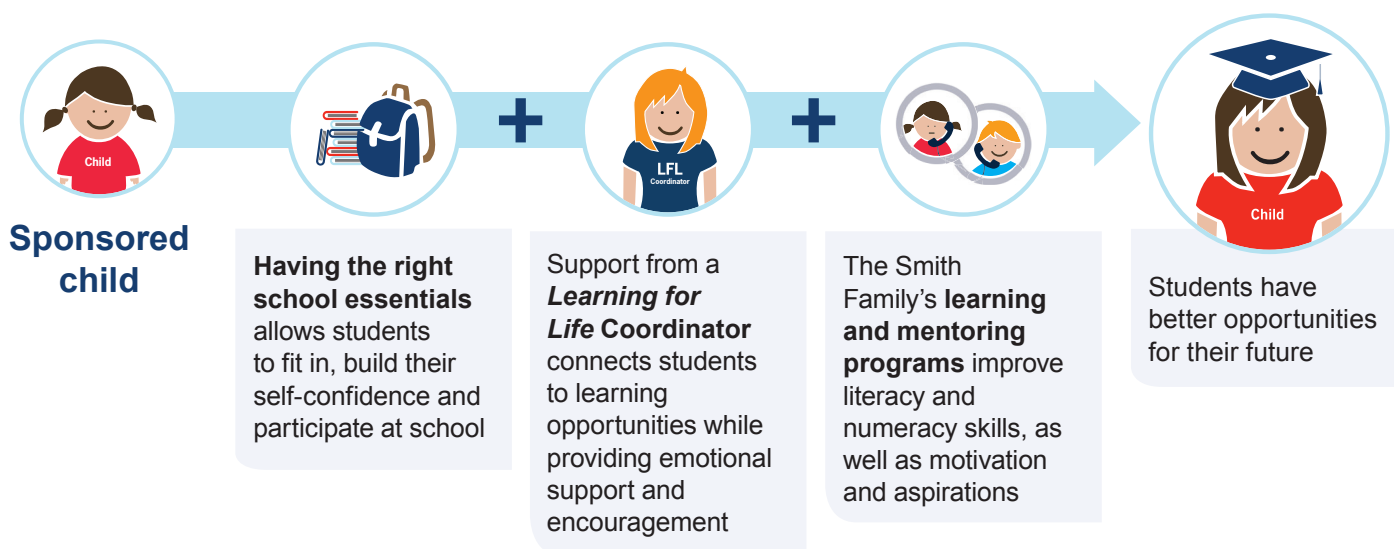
Child

Sponsored child

Having the right school essentials allows students to fit in, build their self-confidence and participate at school

+

LFL
Coordinator

Support from a Learning for Life Coordinator connects students to learning opportunities while providing emotional support and encouragement

+

The Smith Family's learning and mentoring programs improve literacy and numeracy skills, as well as motivation and aspirations

Child

Students have better opportunities for their future